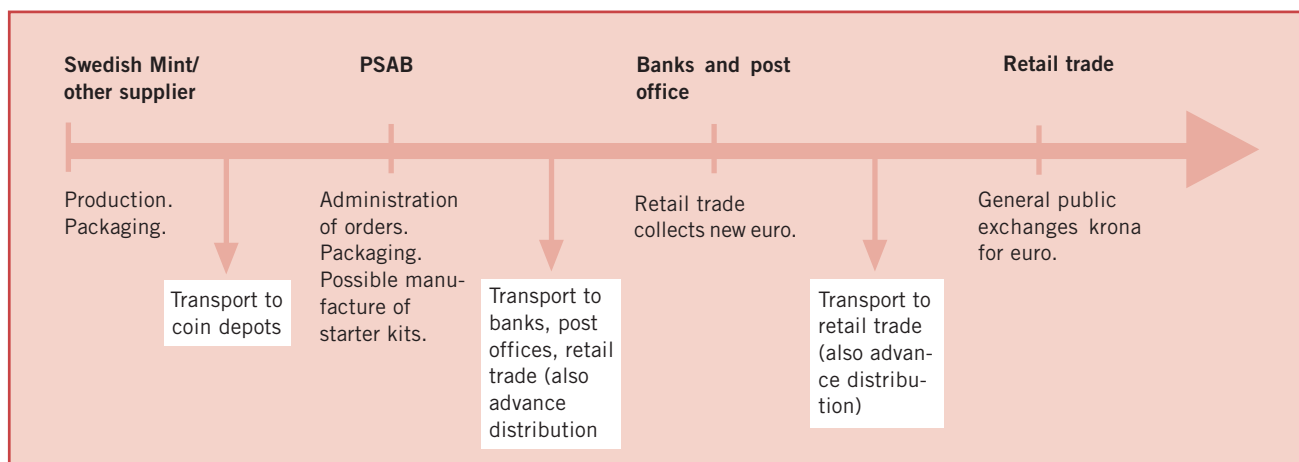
**Swedish Mint/ other supplier**

**PSAB**

**Banks and post office**

**Retail trade**

Production. Packaging.

Transport to coin depots

Administration of orders. Packaging. Possible manufacture of starter kits.

Transport to banks, post offices, retail trade (also advance distribution

Retail trade collects new euro.

Transport to retail trade (also advance distribution)

General public exchanges krona for euro.